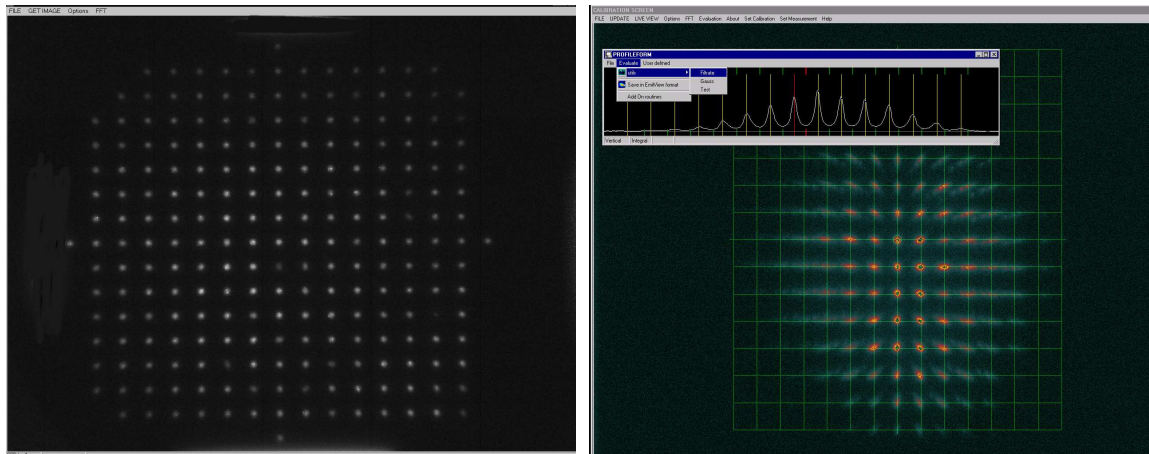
FILE GET IMAGE Options FFT

CALIBRATION SCREEN
FILE UPDATE LIVE VIEW Options FFT Evaluation About Set Calibration Set Measurement Help

PROFILEFORM
File Evaluate User defined
Info
Save in ExelView format
Add On routines
Filtrate
Gauss
Test
Vertical Integral